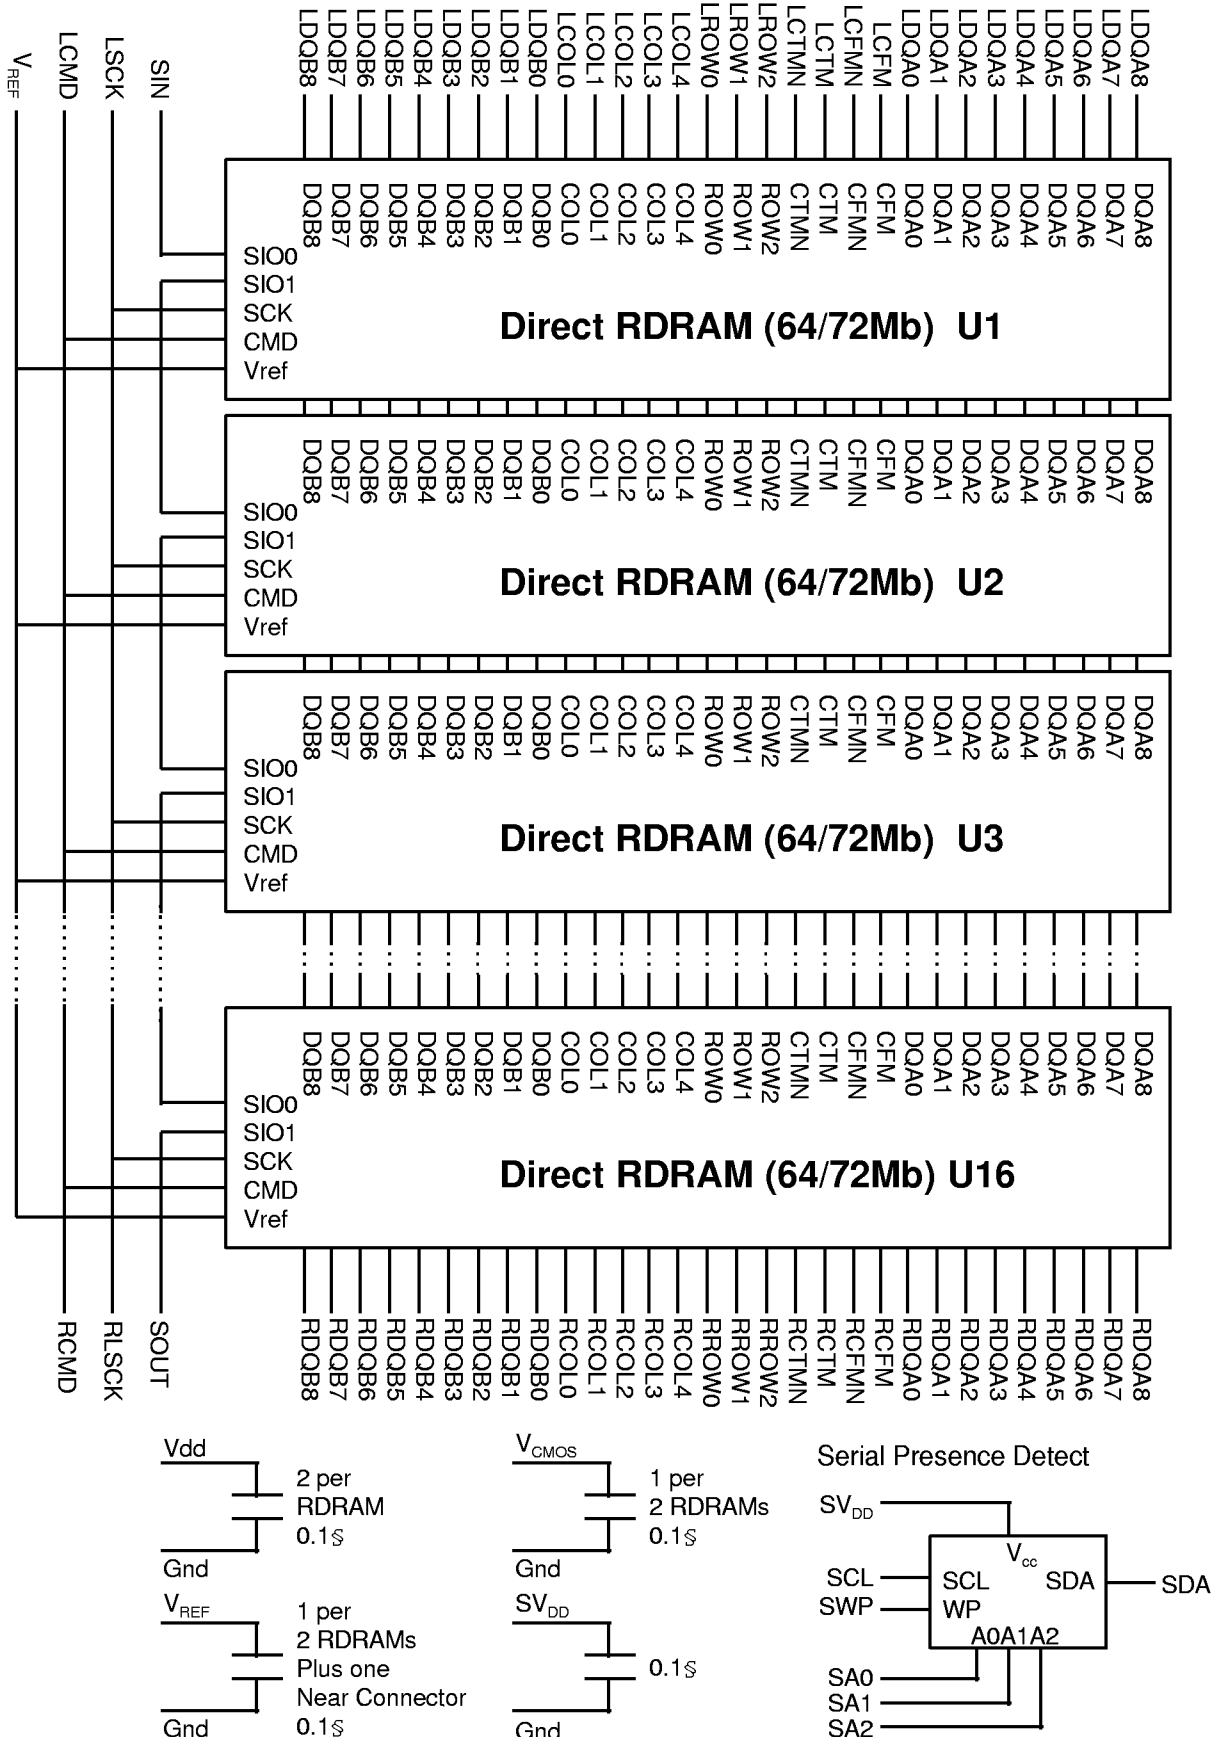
$V_{REF}$ LCMD LSCK SIN

LDQB8 LDQB7 LDQB6 LDQB5 LDQB4 LDQB3 LDQB2 LDQB1 LDQB0 LCOL0 LCOL1 LCOL2 LCOL3 LCOL4 LROW0 LROW1 LROW2 LCTMN LCTM LCFMN LCFM LDQA0 LDQA1 LDQA2 LDQA3 LDQA4 LDQA5 LDQA6 LDQA7 LDQA8

DQB8 DQB7 DQB6 DQB5 DQB4 DQB3 DQB2 DQB1 DQB0 COL0 COL1 COL2 COL3 COL4 ROW0 ROW1 ROW2 CTMN CTM CFMN CFM DQA0 DQA1 DQA2 DQA3 DQA4 DQA5 DQA6 DQA7 DQA8

SIO0
SIO1
SCK
CMD
Vref

Direct RDRAM (64/72Mb) U1

DQB8 DQB7 DQB6 DQB5 DQB4 DQB3 DQB2 DQB1 DQB0 COL0 COL1 COL2 COL3 COL4 ROW0 ROW1 ROW2 CTMN CTM CFMN CFM DQA0 DQA1 DQA2 DQA3 DQA4 DQA5 DQA6 DQA7 DQA8

SIO0
SIO1
SCK
CMD
Vref

Direct RDRAM (64/72Mb) U2

DQB8 DQB7 DQB6 DQB5 DQB4 DQB3 DQB2 DQB1 DQB0 COL0 COL1 COL2 COL3 COL4 ROW0 ROW1 ROW2 CTMN CTM CFMN CFM DQA0 DQA1 DQA2 DQA3 DQA4 DQA5 DQA6 DQA7 DQA8

SIO0
SIO1
SCK
CMD
Vref

Direct RDRAM (64/72Mb) U3

DQB8 DQB7 DQB6 DQB5 DQB4 DQB3 DQB2 DQB1 DQB0 COL0 COL1 COL2 COL3 COL4 ROW0 ROW1 ROW2 CTMN CTM CFMN CFM DQA0 DQA1 DQA2 DQA3 DQA4 DQA5 DQA6 DQA7 DQA8

SIO0
SIO1
SCK
CMD
Vref

Direct RDRAM (64/72Mb) U16

RCMD RLSCK SOUT

RDQB8 RDQB7 RDQB6 RDQB5 RDQB4 RDQB3 RDQB2 RDQB1 RDQB0 RCOL0 RCOL1 RCOL2 RCOL3 RCOL4 RROW0 RROW1 RROW2 RCTMN RCTM RCFMN RCFM RDQA0 RDQA1 RDQA2 RDQA3 RDQA4 RDQA5 RDQA6 RDQA7 RDQA8

Vdd
2 per
RDRAM
0.1§
Gnd

$V_{CMOS}$
1 per
2 RDRAMs
0.1§
Gnd

Serial Presence Detect

$SV_{DD}$
$V_{cc}$
SCL SCL
SDA SDA
SWP WP
A0A1A2
SA0
SA1
SA2

$V_{REF}$
1 per
2 RDRAMs
Plus one
Near Connector
0.1§
Gnd

$SV_{DD}$
0.1§
Gnd